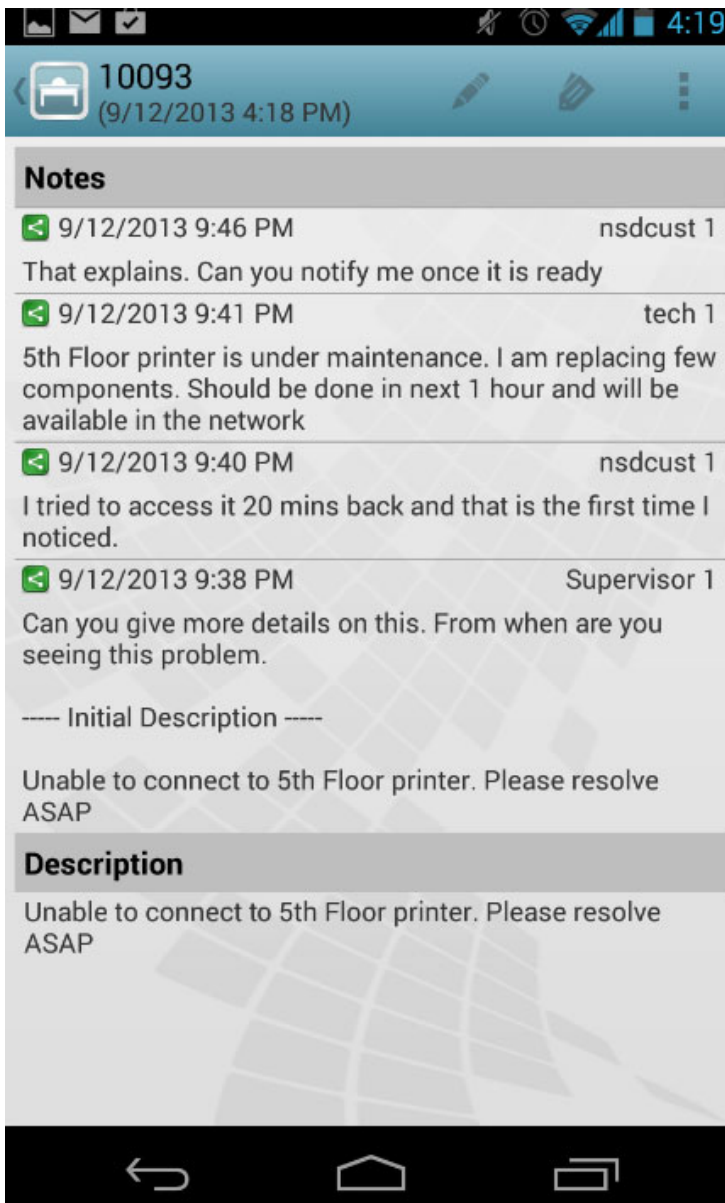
4:19

10093
(9/12/2013 4:18 PM)

Notes

9/12/2013 9:46 PM nsdcust 1

That explains. Can you notify me once it is ready

9/12/2013 9:41 PM tech 1

5th Floor printer is under maintenance. I am replacing few components. Should be done in next 1 hour and will be available in the network

9/12/2013 9:40 PM nsdcust 1

I tried to access it 20 mins back and that is the first time I noticed.

9/12/2013 9:38 PM Supervisor 1

Can you give more details on this. From when are you seeing this problem.

----- Initial Description -----

Unable to connect to 5th Floor printer. Please resolve ASAP

Description

Unable to connect to 5th Floor printer. Please resolve ASAP